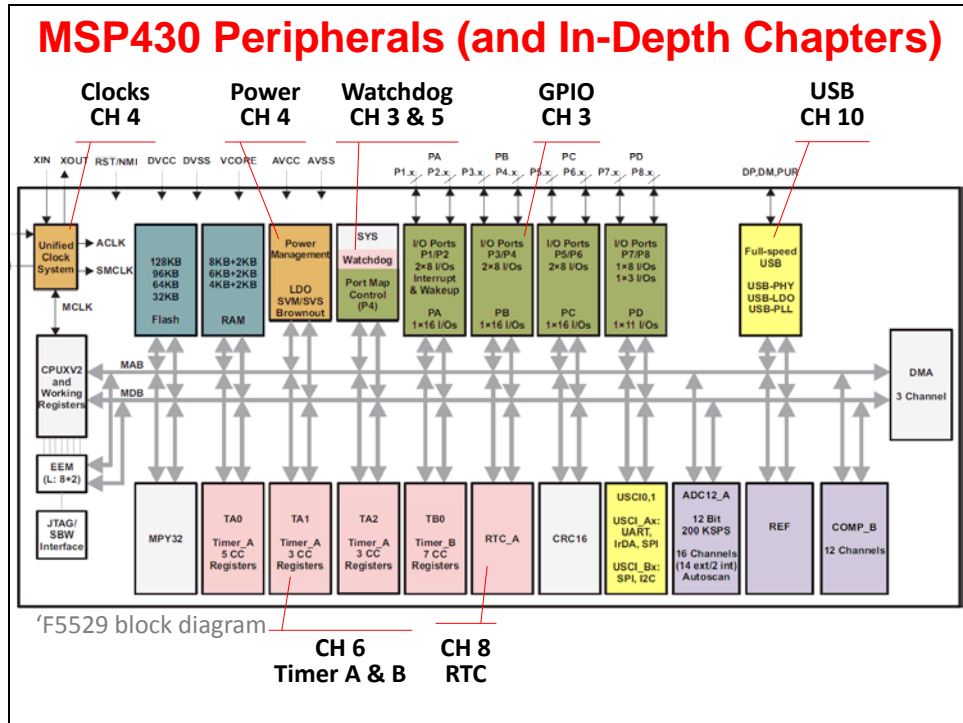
MSP430 Peripherals (and In-Depth Chapters)

Clocks CH 4

Power CH 4

Watchdog CH 3 & 5

GPIO CH 3

USB CH 10

XIN XOUT RST/NMI DVCC DVSS VCORE AVCC AVSS

PA PB PC PD

P1.x P2.x P3.x P4.x P5.x P6.x P7.x P8.x

DP,DM,PUR

Unified Clock System

ACLK

SMCLK

MCLK

128KB 96KB 64KB 32KB Flash

8KB+2KB 6KB+2KB 4KB+2KB RAM

Power Management LDO SVM/SVS Brownout

SYS Watchdog Port Map Control (P4)

I/O Ports P1/P2 2×8 I/Os Interrupt & Wakeup PA 1×16 I/Os

I/O Ports P3/P4 2×8 I/Os PB 1×16 I/Os

I/O Ports P5/P6 2×8 I/Os PC 1×16 I/Os

I/O Ports P7/P8 1×8 I/Os 1×3 I/Os PD 1×11 I/Os

Full-speed USB USB-PHY USB-LDO USB-PLL

CPUXV2 and Working Registers

MAB

MDB

DMA 3 Channel

EEM (L: 8+2)

JTAG/ SBW Interface

MPY32

TA0 Timer_A 5 CC Registers

TA1 Timer_A 3 CC Registers

TA2 Timer_A 3 CC Registers

TB0 Timer_B 7 CC Registers

RTC_A

CRC16

USCI0,1 USCI_Ax: UART, IrDA, SPI USCI_Bx: SPI, I2C

ADC12_A 12 Bit 200 KSPS 16 Channels (14 ext/2 int) Autoscan

REF

COMP_B 12 Channels

'F5529 block diagram

CH 6 Timer A & B

CH 8 RTC